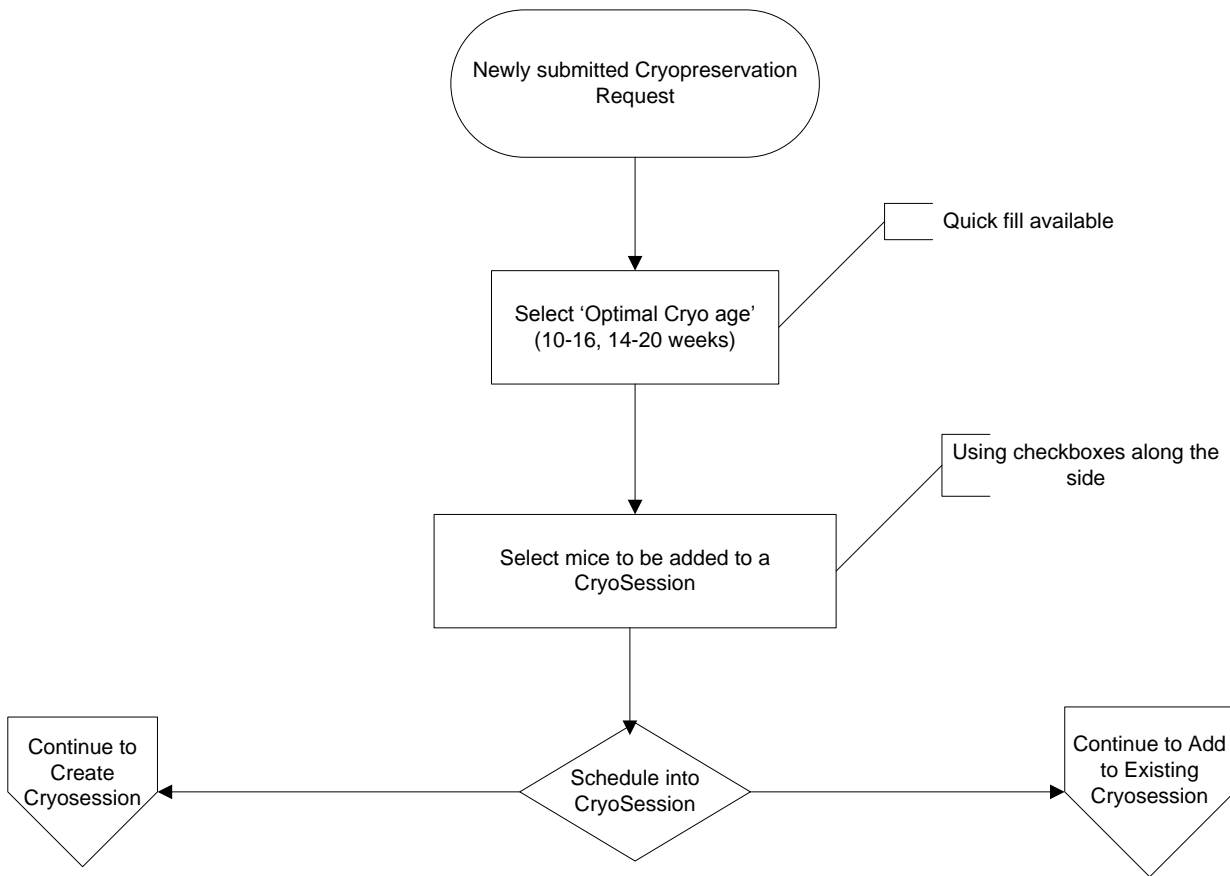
Newly submitted Cryopreservation Request

Quick fill available

Select 'Optimal Cryo age' (10-16, 14-20 weeks)

Using checkboxes along the side

Select mice to be added to a CryoSession

Continue to Create Cryosession

Schedule into CryoSession

Continue to Add to Existing Cryosession